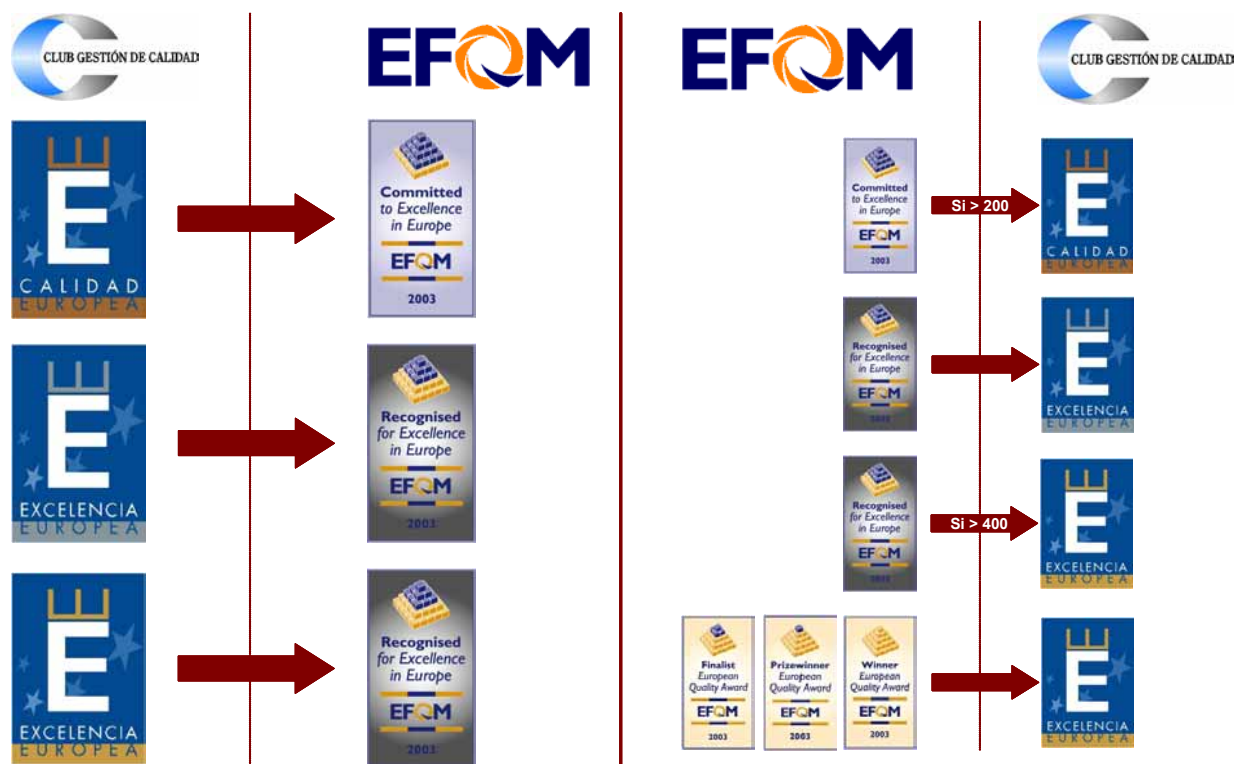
CLUB GESTIÓN DE CALIDAD

EFQM

EFQM

CLUB GESTIÓN DE CALIDAD

E
CALIDAD
EUROPEA

Committed to Excellence in Europe
EFQM
2003

Committed to Excellence in Europe
EFQM
2003

Si > 200

E
CALIDAD
EUROPEA

E
EXCELENCIA
EUROPEA

Recognised for Excellence in Europe
EFQM
2003

Recognised for Excellence in Europe
EFQM
2003

E
EXCELENCIA
EUROPEA

E
EXCELENCIA
EUROPEA

Recognised for Excellence in Europe
EFQM
2003

Recognised for Excellence in Europe
EFQM
2003

Si > 400

E
EXCELENCIA
EUROPEA

Finalist European Quality Award
EFQM
2003

Prizewinner European Quality Award
EFQM
2003

Winner European Quality Award
EFQM
2003

E
EXCELENCIA
EUROPEA